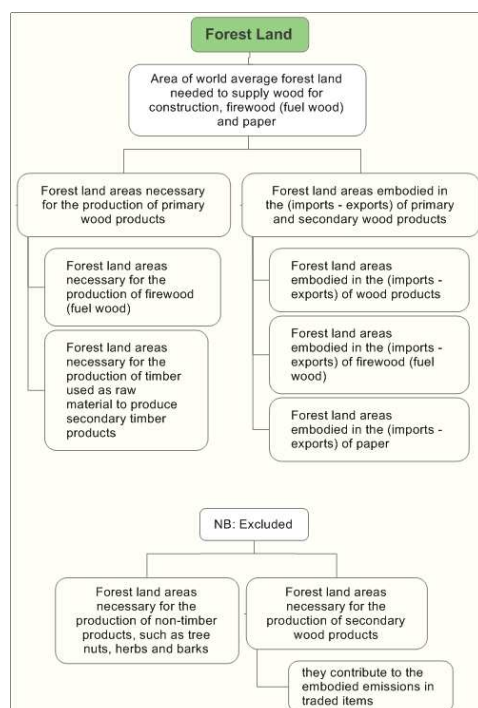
Forest Land

Area of world average forest land needed to supply wood for construction, firewood (fuel wood) and paper

Forest land areas necessary for the production of primary wood products

Forest land areas embodied in the (imports - exports) of primary and secondary wood products

Forest land areas necessary for the production of firewood (fuel wood)

Forest land areas necessary for the production of timber used as raw material to produce secondary timber products

Forest land areas embodied in the (imports - exports) of wood products

Forest land areas embodied in the (imports - exports) of firewood (fuel wood)

Forest land areas embodied in the (imports - exports) of paper

NB: Excluded

Forest land areas necessary for the production of non-timber products, such as tree nuts, herbs and barks

Forest land areas necessary for the production of secondary wood products

they contribute to the embodied emissions in traded items